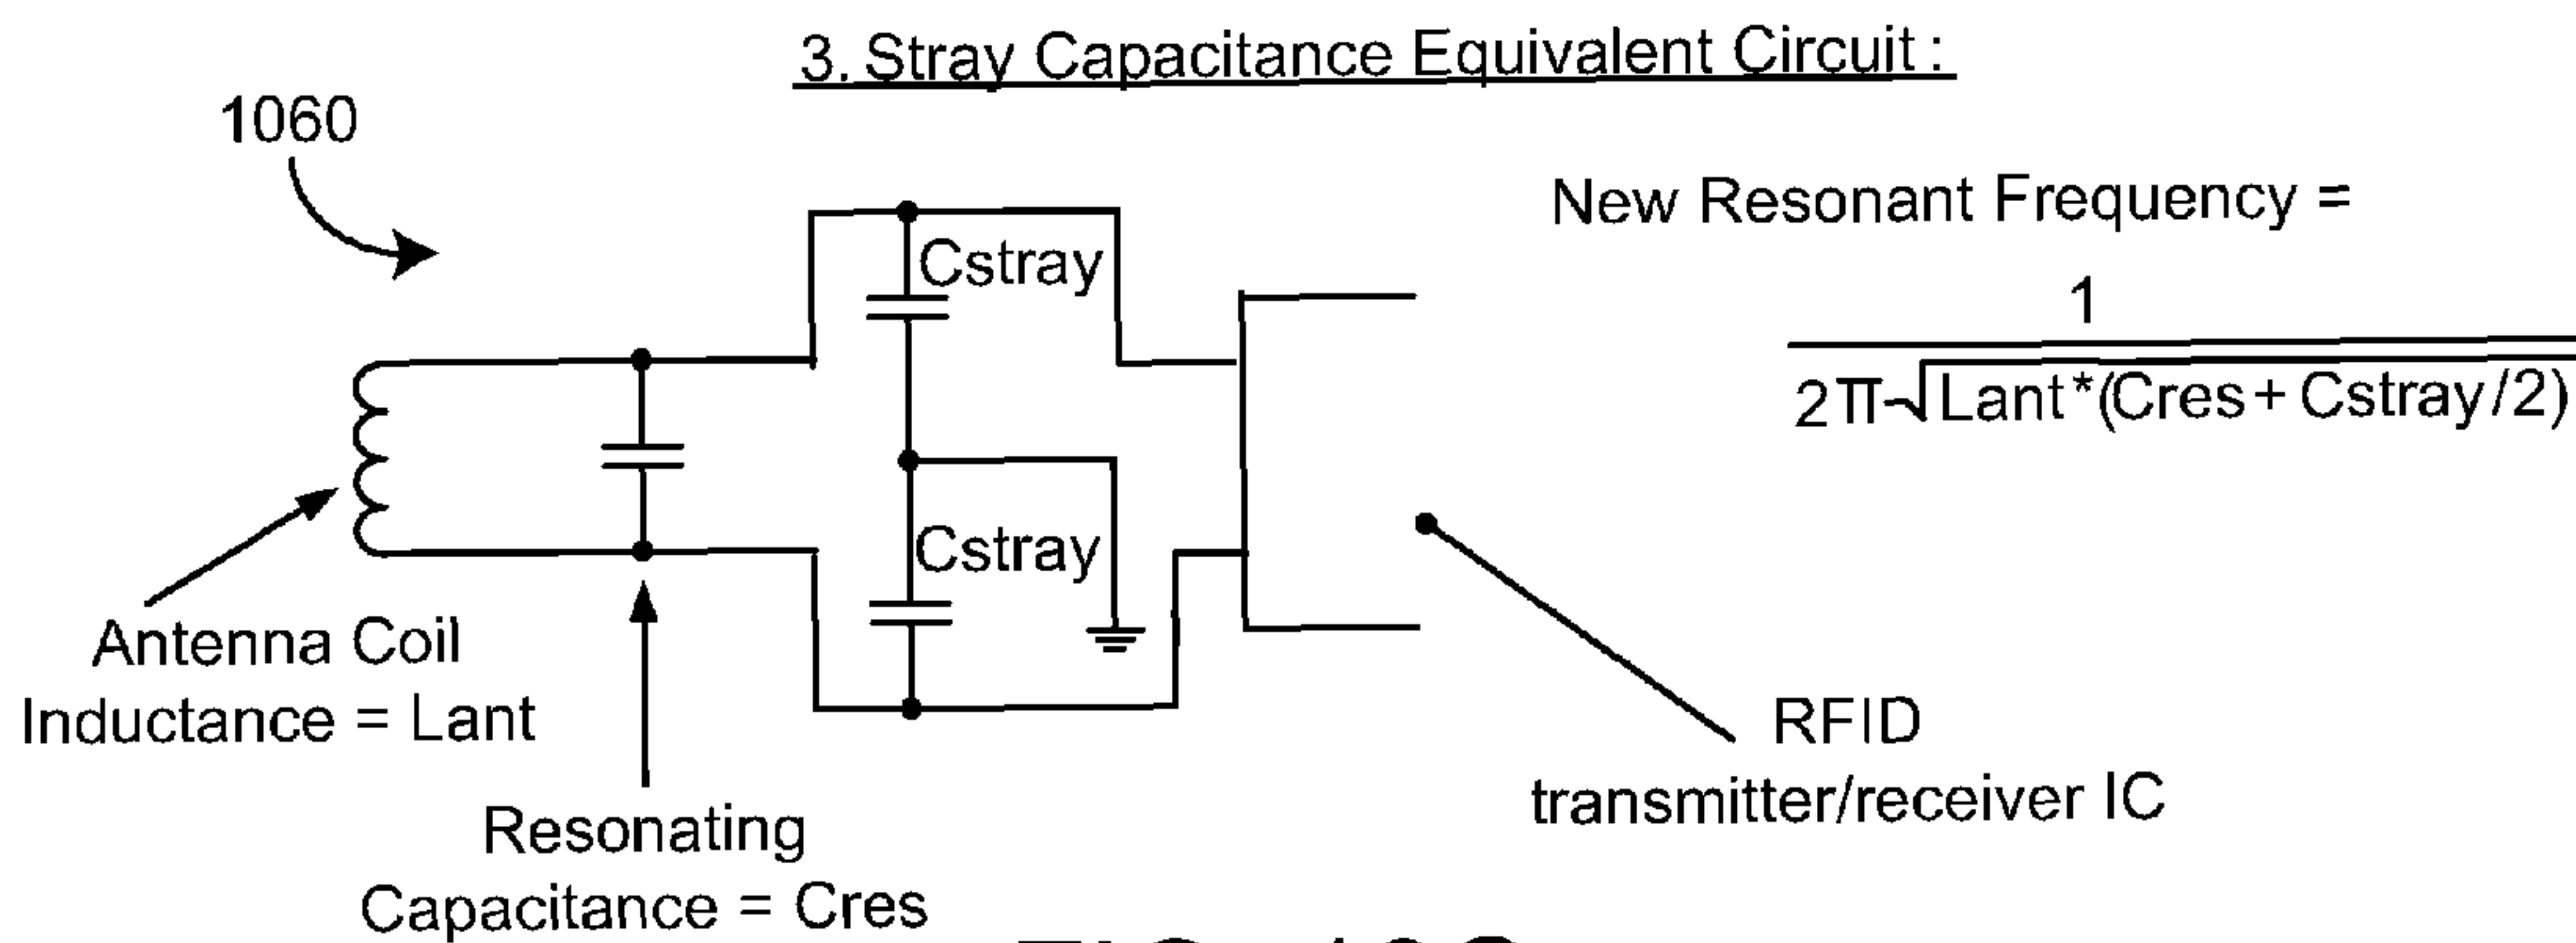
3. Stray Capacitance Equivalent Circuit:

1060

New Resonant Frequency =

$\frac{1}{2\pi\sqrt{Lant*(Cres+Cstray/2)}}$

Cstray

Cstray

Antenna Coil Inductance = Lant

Resonating Capacitance = Cres

RFID transmitter/receiver IC

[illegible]